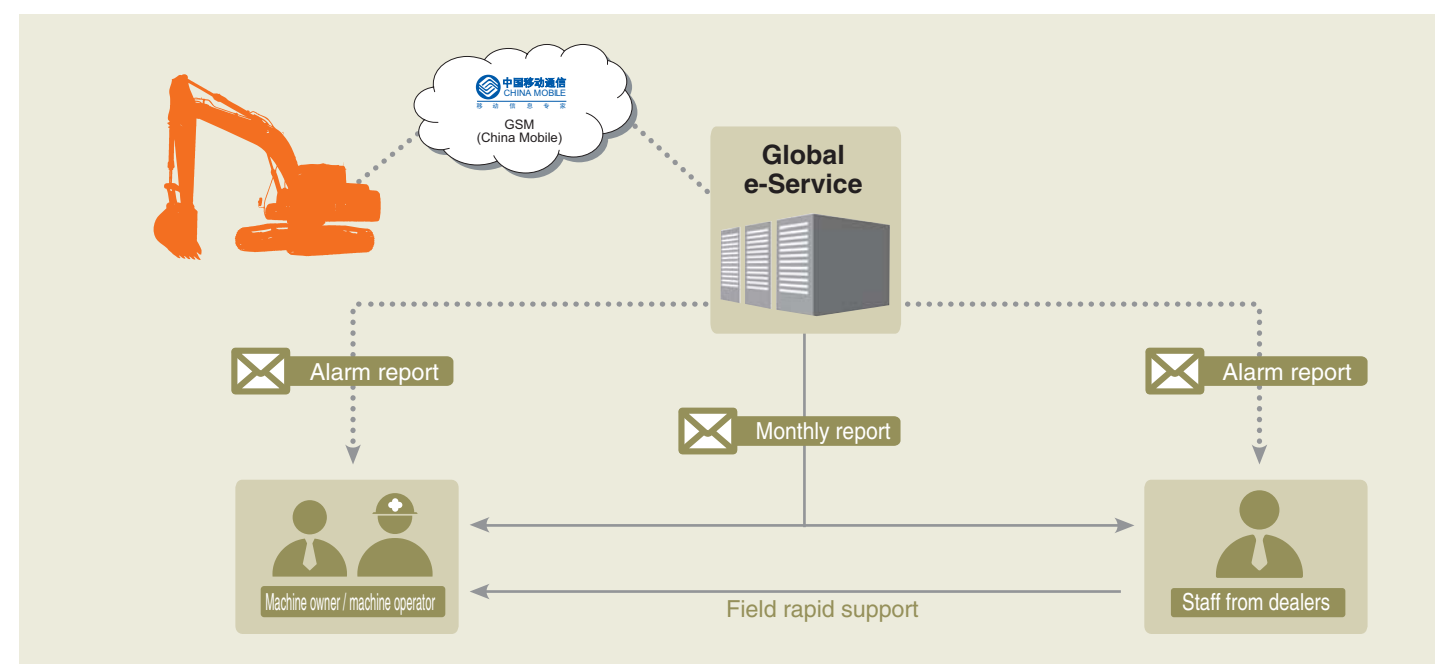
中国移动通信
CHINA MOBILE
移 动 信 息 专 家

GSM
(China Mobile)

Global
e-Service

Alarm report

Alarm report

Monthly report

Machine owner / machine operator

Staff from dealers

Field rapid support